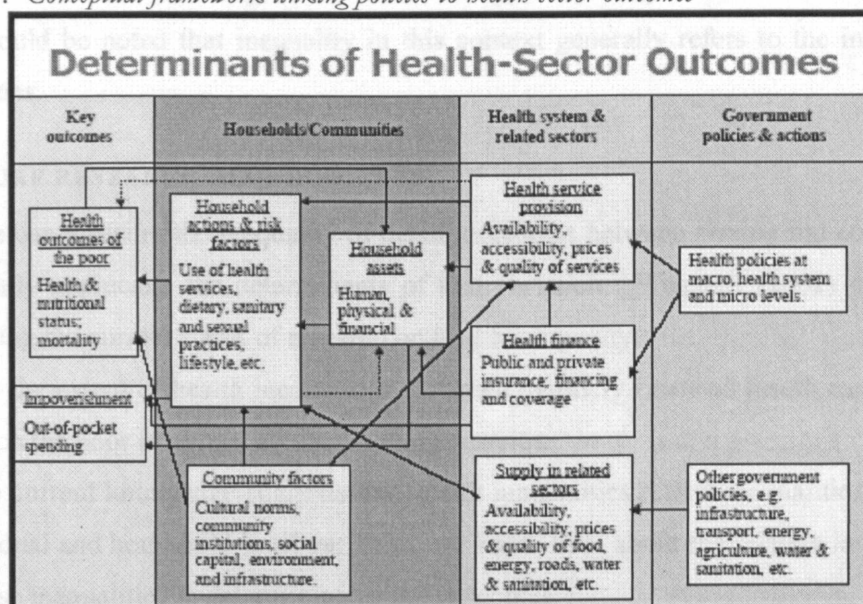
Conceptual framework linking policies to health-sector outcomes

Determinants of Health-Sector Outcomes

| Key outcomes | Households/Communities | Health system & related sectors | Government policies & actions |
|---|---|---|---|

Health outcomes of the poor
Health & nutritional status; mortality

Impoverishment
Out-of-pocket spending

Household actions & risk factors
Use of health services, dietary, sanitary and sexual practices, lifestyle, etc.

Household assets
Human, physical & financial

Community factors
Cultural norms, community institutions, social capital, environment, and infrastructure.

Health service provision
Availability, accessibility, prices & quality of services

Health finance
Public and private insurance; financing and coverage

Supply in related sectors
Availability, accessibility, prices & quality of food, energy, roads, water & sanitation, etc.

Health policies at macro, health system and micro levels.

Other government policies, e.g. infrastructure, transport, energy, agriculture, water & sanitation, etc.